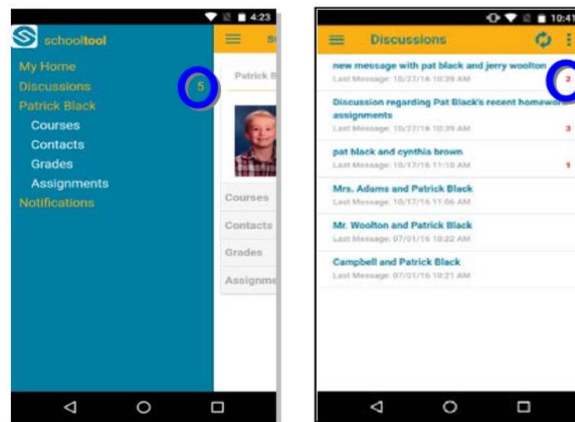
4:23

schooltool

My Home
Discussions 5
Patrick Black
Courses
Contacts
Grades
Assignments
Notifications

Sc

Patrick B

Courses
Contacts
Grades
Assignme

10:41

Discussions

new message with pat black and jerry woolton
Last Message: 10/27/16 10:39 AM 2

Discussion regarding Pat Black's recent homework assignments
Last Message: 10/27/16 10:39 AM 3

pat black and cynthia brown
Last Message: 10/17/16 11:10 AM 1

Mrs. Adams and Patrick Black
Last Message: 10/17/16 11:06 AM

Mr. Woolton and Patrick Black
Last Message: 07/01/16 10:22 AM

Campbell and Patrick Black
Last Message: 07/01/16 10:21 AM